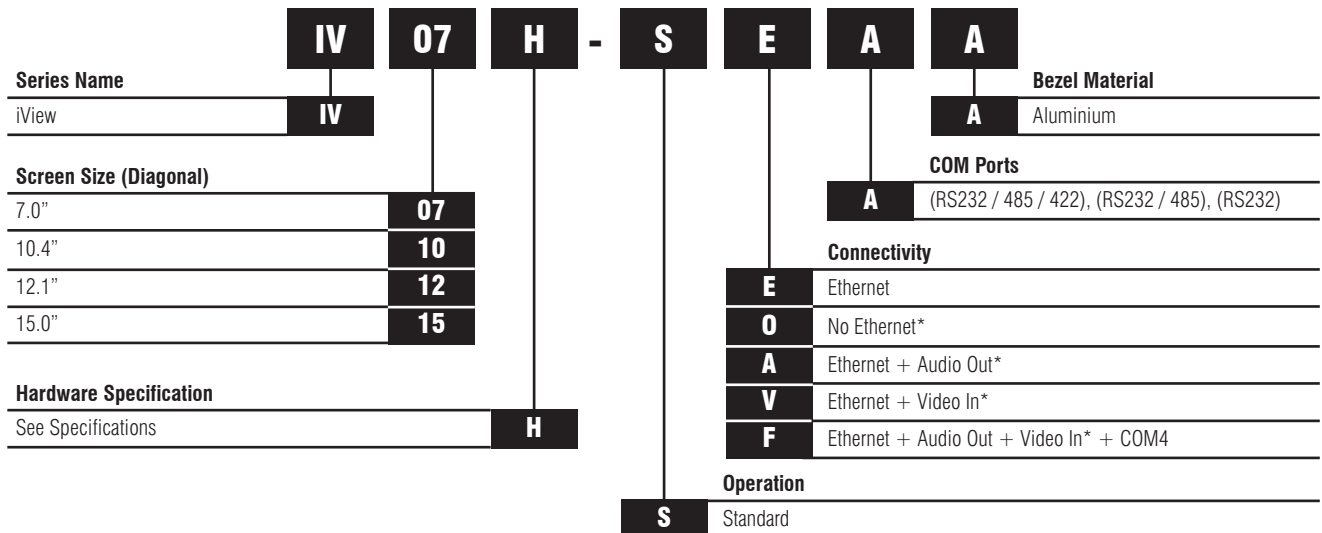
IV 07 H - S E A A

Series Name

| iView | IV |
|---|---|

Screen Size (Diagonal)

| 7.0” | 07 |
|---|---|
| 10.4” | 10 |
| 12.1” | 12 |
| 15.0” | 15 |

Hardware Specification

| See Specifications | H |
|---|---|

Bezel Material

| A | Aluminium |
|---|---|

COM Ports

| A | (RS232 / 485 / 422), (RS232 / 485), (RS232) |
|---|---|

Connectivity

| E | Ethernet |
|---|---|
| O | No Ethernet* |
| A | Ethernet + Audio Out* |
| V | Ethernet + Video In* |
| F | Ethernet + Audio Out + Video In* + COM4 |

Operation

| S | Standard |
|---|---|